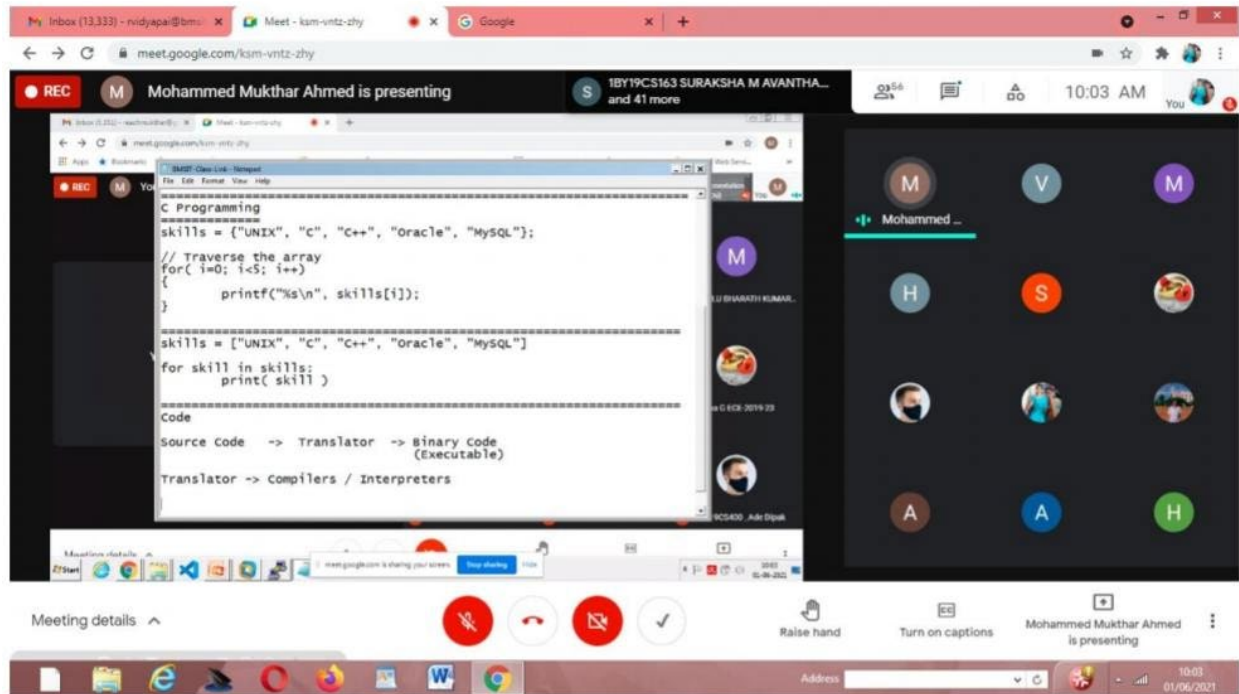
Inbox (13,333) - rvidyapai@bm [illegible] × Meet - ksm-vntz-zhy × Google × +

meet.google.com/ksm-vntz-zhy

REC M Mohammed Mukthar Ahmed is presenting

S 1BY19CS163 SURAKSHA M AVANTHA... and 41 more

56

10:03 AM You

C Programming
=============
skills = {"UNIX", "C", "C++", "Oracle", "MySQL"};

// Traverse the array
for( i=0; i<5; i++)
{
	printf("%s\n", skills[i]);
}

==========================================================
skills = ["UNIX", "C", "C++", "Oracle", "MySQL"]

for skill in skills:
	print( skill )

==========================================================
Code

Source Code -> Translator -> Binary Code
				(Executable)

Translator -> Compilers / Interpreters

M V M

Mohammed ...

H S

A A H

Meeting details ^

Raise hand

Turn on captions

Mohammed Mukthar Ahmed is presenting

Address

10:03
01/06/2021